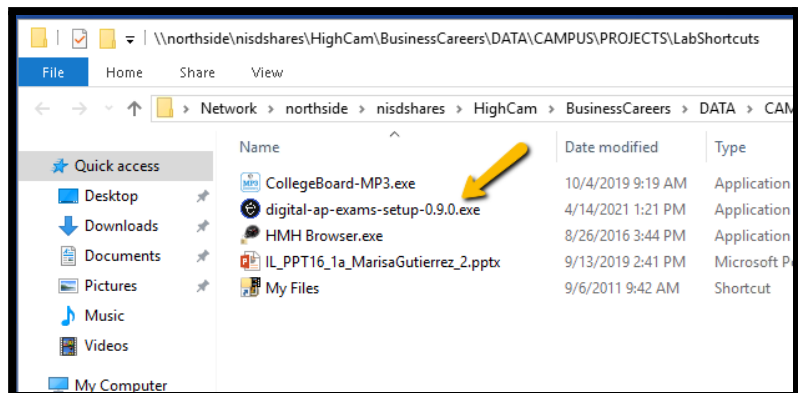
\\northside\nisdshares\HighCam\BusinessCareers\DATA\CAMPUS\PROJECTS\LabShortcuts

File Home Share View

> Network > northside > nisdshares > HighCam > BusinessCareers > DATA > CAM

Quick access
Desktop
Downloads
Documents
Pictures
Music
Videos
My Computer

| Name | Date modified | Type |
|---|---|---|
| CollegeBoard-MP3.exe | 10/4/2019 9:19 AM | Application |
| digital-ap-exams-setup-0.9.0.exe | 4/14/2021 1:21 PM | Application |
| HMH Browser.exe | 8/26/2016 3:44 PM | Application |
| IL_PPT16_1a_MarisaGutierrez_2.pptx | 9/13/2019 2:41 PM | Microsoft P |
| My Files | 9/6/2011 9:42 AM | Shortcut |